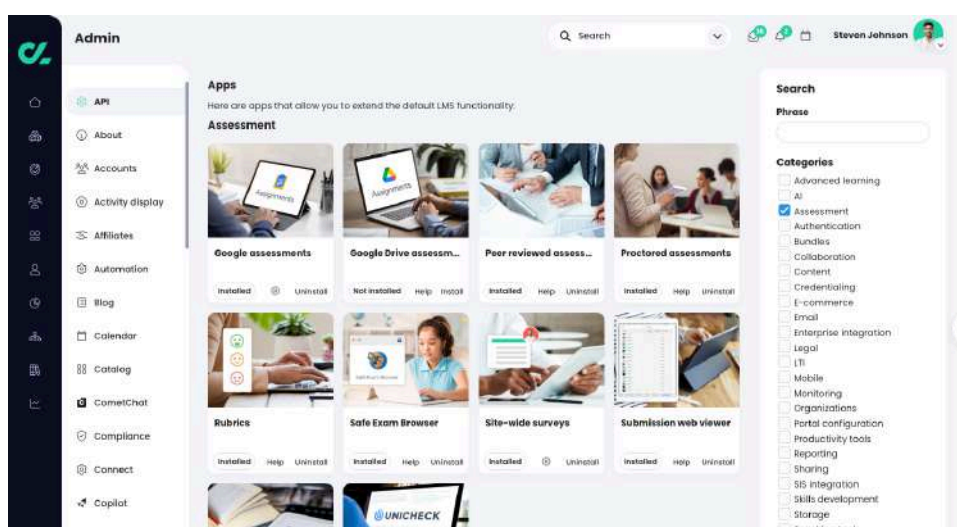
Admin

Search

Steven Johnson

API
About
Accounts
Activity display
Affiliates
Automation
Blog
Calendar
Catalog
CometChat
Compliance
Connect
Copilot

Apps

Here are apps that allow you to extend the default LMS functionality.

Assessment

Assignments

Google assessments
Installed Uninstall

Assignments

Google Drive assessm...
Not installed Help Install

Peer reviewed assess...
Installed Help Uninstall

Proctored assessments
Installed Help Uninstall

Rubrics
Installed Help Uninstall

Safe Exam Browser
Installed Help Uninstall

Site-wide surveys
Installed Uninstall

Submission web viewer
Installed Help Uninstall

UNICHECK

Search

Phrase

Categories

Advanced learning
AI
Assessment
Authentication
Bundles
Collaboration
Content
Credentialing
E-commerce
Email
Enterprise integration
Legal
LTI
Mobile
Monitoring
Organizations
Portal configuration
Productivity tools
Reporting
Sharing
SIS integration
Skills development
Storage